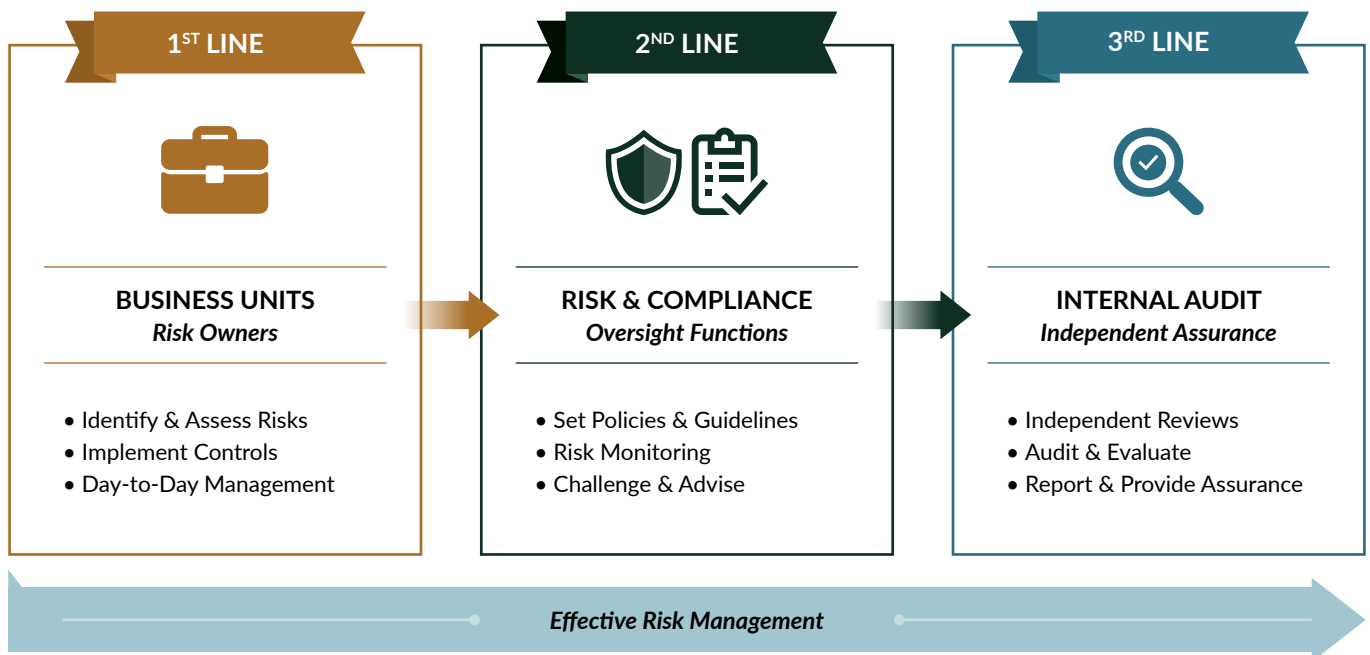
1$^{ST}$ LINE

BUSINESS UNITS
*Risk Owners*

• Identify & Assess Risks
• Implement Controls
• Day-to-Day Management

2$^{ND}$ LINE

RISK & COMPLIANCE
*Oversight Functions*

• Set Policies & Guidelines
• Risk Monitoring
• Challenge & Advise

3$^{RD}$ LINE

INTERNAL AUDIT
*Independent Assurance*

• Independent Reviews
• Audit & Evaluate
• Report & Provide Assurance

*Effective Risk Management*